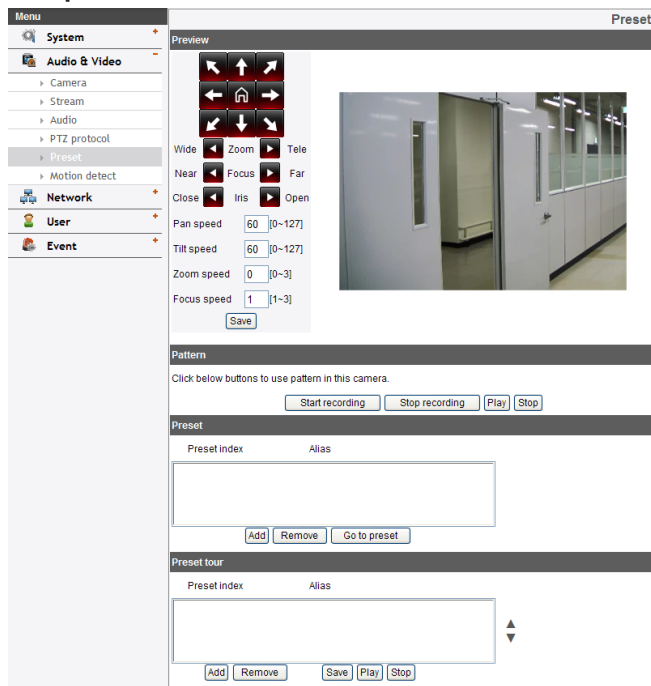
Menu

System +

Audio & Video −

Camera

Stream

Audio

PTZ protocol

Preset

Motion detect

Network +

User +

Event +

Preset

Preview

Wide Zoom Tele

Near Focus Far

Close Iris Open

Pan speed 60 [0~127]

Tilt speed 60 [0~127]

Zoom speed 0 [0~3]

Focus speed 1 [1~3]

Save

Pattern

Click below buttons to use pattern in this camera.

Start recording Stop recording Play Stop

Preset

Preset index Alias

Add Remove Go to preset

Preset tour

Preset index Alias

Add Remove Save Play Stop